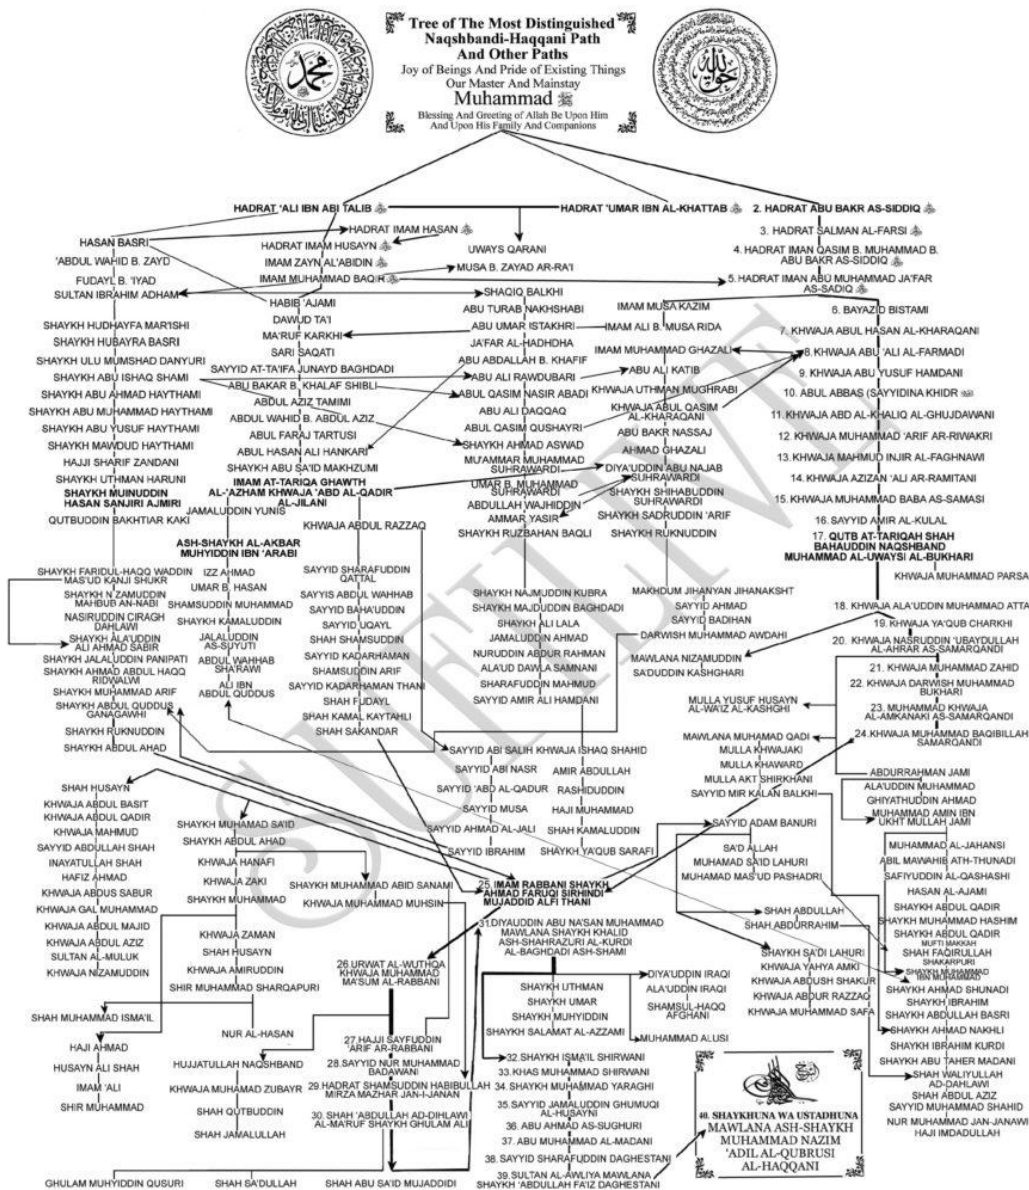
Tree of The Most Distinguished Naqshbandi-Haqqani Path And Other Paths
Joy of Beings And Pride of Existing Things
Our Master And Mainstay
Muhammad ﷺ
Blessing And Greeting of Allah Be Upon Him And Upon His Family And Companions

HADRAT 'ALI IBN ABI TALIB
HADRAT 'UMAR IBN AL-KHATTAB
2. HADRAT ABU BAKR AS-SIDDIQ
HASAN BASRI
HADRAT IMAM HASAN
HADRAT IMAM HUSAYN
UWAYS QARANI
3. HADRAT SALMAN AL-FARSI
4. HADRAT IMAN QASIM B. MUHAMMAD B. ABU BAKR AS-SIDDIQ
'ABDUL WAHID B. ZAYD
IMAM ZAYN AL'ABIDIN
FUDAYL B. 'IYAD
IMAM MUHAMMAD BAQIR
MUSA B. ZAYAD AR-RA'I
5. HADRAT IMAN ABU MUHAMMAD JA'FAR AS-SADIQ
SULTAN IBRAHIM ADHAM
HABIB 'AJAMI
SHAQIQ BALKHI
IMAM MUSA KAZIM
6. BAYAZID BISTAMI
SHAYKH HUDHAYFA MAR'ISHI
DAWUD TA'I
ABU TURAB NAKHSHABI
SHAYKH HUBAYRA BASRI
MA'RUF KARKHI
ABU UMAR ISTAKHRI
IMAM ALI B. MUSA RIDA
7. KHWAJA ABUL HASAN AL-KHARAQANI
SHAYKH ULU MUMSHAD DANYURI
SARI SAQATI
JA'FAR AL-HADHDHA
IMAM MUHAMMAD GHAZALI
8. KHWAJA ABU 'ALI AL-FARMADI
SHAYKH ABU ISHAQ SHAMI
SAYYID AT-TA'IFA JUNAYD BAGHDADI
ABU ABDALLAH B. KHAFIF
9. KHWAJA ABU YUSUF HAMDANI
SHAYKH ABU AHMAD HAYTHAMI
ABU BAKAR B. KHALAF SHIBLI
ABU ALI RAWDUBARI
ABU ALI KATIB
SHAYKH ABU MUHAMMAD HAYTHAMI
ABDUL AZIZ TAMIMI
ABUL QASIM NASIR ABADI
KHWAJA UTHMAN MUGHRABI
10. ABUL ABBAS (SAYYIDINA KHIDR
SHAYKH ABU YUSUF HAYTHAMI
ABDUL WAHID B. ABDUL AZIZ
ABU ALI DAQQAQ
KHWAJA ABUL QASIM AL-KHARAQANI
11. KHWAJA ABD AL-KHALIQ AL-GHUJDAWANI
SHAYKH MAWDUD HAYTHAMI
ABUL FARAJ TARTUSI
ABUL QASIM QUSHAYRI
ABU BAKR NASSAJ
12. KHWAJA MUHAMMAD 'ARIF AR-RIWAKRI
HAJJI SHARIF ZANDANI
ABUL HASAN ALI HANKARI
SHAYKH AHMAD ASWAD
AHMAD GHAZALI
13. KHWAJA MAHMUD INJIR AL-FAGHNAWI
SHAYKH UTHMAN HARUNI
SHAYKH ABU SA'ID MAKHZUMI
MU'AMMAR MUHAMMAD SUHRAWARDI
14. KHWAJA AZIZAN 'ALI AR-RAMITANI
SHAYKH MUINUDDIN HASAN SANJIRI AJMIRI
IMAM AT-TARIQA GHAWTH AL-'AZHAM KHWAJA 'ABD AL-QADIR AL-JILANI
DIYA'UDDIN ABU NAJAB SUHRAWARDI
UMAR B. MUHAMMAD SUHRAWARDI
15. KHWAJA MUHAMMAD BABA AS-SAMASI
QUTBUDDIN BAKHTIAR KAKI
JAMALUDDIN YUNIS
ABDULLAH WAJHIDDIN
SHAYKH SHIHABUDDIN SUHRAWARDI
AMMAR YASIR
SHAYKH SADRUDDIN 'ARIF
16. SAYYID AMIR AL-KULAL
KHWAJA ABDUL RAZZAQ
SHAYKH RUZBAHAN BAQLI
SHAYKH RUKNUDDIN
17. QUTB AT-TARIQAH SHAH BAHAUDDIN NAQSHBAND MUHAMMAD AL-UWAYSI AL-BUKHARI
ASH-SHAYKH AL-AKBAR MUHYIDDIN IBN 'ARABI
SAYYID SHARAFUDDIN QATTAL
KHWAJA MUHAMMAD PARSA
SHAYKH FARIDUL-HAQQ WADDIN MAS'UD KANJI SHUKR
IZZ AHMAD
SAYYIS ABDUL WAHHAB
SHAYKH NAJMUDDIN KUBRA
MAKHDUM JIHANYAN JIHANAKSHT
SHAYKH N ZAMUDDIN MAHBUB AN-NABI
UMAR B. HASAN
SAYYID BAHA'UDDIN
SHAYKH MAJDUDDIN BAGHDADI
SAYYID AHMAD
18. KHWAJA ALA'UDDIN MUHAMMAD ATTAR
NASIRUDDIN CIRAGH DAHLAWI
SHAMSUDDIN MUHAMMAD
SAYYID UQAYL
SHAYKH ALI LALA
SAYYID BADIHAN
19. KHWAJA YA'QUB CHARKHI
SHAYKH ALA'UDDIN ALI AHMAD SABIR
SHAYKH KAMALUDDIN
SHAH SHAMSUDDIN
JAMALUDDIN AHMAD
DARWISH MUHAMMAD AWDAHI
20. KHWAJA NASRUDDIN 'UBAYDULLAH AL-AHRAR AS-SAMARQANDI
SHAYKH JALALUDDIN PANIPATI
JALALUDDIN AS-SUYUTI
SAYYID KADARHAMAN
NURUDDIN ABDUR RAHMAN
MAWLANA NIZAMUDDIN
21. KHWAJA MUHAMMAD ZAHID
SHAYKH AHMAD ABDUL HAQQ RIDWALWI
ABDUL WAHHAB SHA'RAWI
SHAMSUDDIN ARIF
ALA'UD DAWLA SAMNANI
SA'DUDDIN KASHGHARI
22. KHWAJA DARWISH MUHAMMAD BUKHARI
SHAYKH MUHAMMAD ARIF
ALI IBN ABDUL QUDDUS
SAYYID KADARHAMAN THANI
SHARAFUDDIN MAHMUD
MULLA YUSUF HUSAYN AL-WA'IZ AL-KASHGHI
23. MUHAMMAD KHWAJA AL-AMKANAKI AS-SAMARQANDI
SHAYKH ABDUL QUDDUS GANAGAWHI
SHAH FUDAYL
SAYYID AMIR ALI HAMDANI
MAWLANA MUHAMAD QADI
24. KHWAJA MUHAMMAD BAQIBILLAH SAMARQANDI
SHAYKH RUKNUDDIN
SHAH KAMAL KAYTAHLI
MULLA KHWAJAKI
SHAYKH ABDUL AHAD
SHAH SAKANDAR
SAYYID ABI SALIH KHWAJA ISHAQ SHAHID
MULLA KHAWARD
ABDURRAHMAN JAMI
SAYYID ABI NASR
AMIR ABDULLAH
MULLA AKT SHIRKHANI
ALA'UDDIN MUHAMMAD
SHAH HUSAYN
SAYYID 'ABD AL-QADUR
RASHIDUDDIN
SAYYID MIR KALAN BALKHI
GHIYATHUDDIN AHMAD
KHWAJA ABDUL BASIT
SAYYID MUSA
HAJI MUHAMMAD
MUHAMMAD AMIN IBN UKHT MULLAH JAMI
KHWAJA ABDUL QADIR
SHAYKH MUHAMAD SA'ID
SAYYID AHMAD AL-JALI
SHAH KAMALUDDIN
SAYYID ADAM BANURI
KHWAJA MAHMUD
SHAYKH ABDUL AHAD
MUHAMMAD AL-JAHANSI
SAYYID ABDULLAH SHAH
SAYYID IBRAHIM
SHAYKH YA'QUB SARAFI
SA'D ALLAH
ABIL MAWAHIB ATH-THUNADI
INAYATULLAH SHAH
KHWAJA HANAFI
MUHAMAD SA'ID LAHURI
SAFIYUDDIN AL-QASHASHI
HAFIZ AHMAD
KHWAJA ZAKI
SHAYKH MUHAMMAD ABID SANAMI
25. IMAM RABBANI SHAYKH AHMAD FARUQI SIRHINDI MUJADDID ALFI THANI
MUHAMMAD MAS'UD PASHADRI
HASAN AL-AJAMI
KHWAJA ABDUS SABUR
SHAYKH MUHAMMAD
KHWAJA MUHAMMAD MUHSIN
SHAYKH ABDUL QADIR
KHWAJA GAL MUHAMMAD
31. DIYAUDDIN ABU NA'SAN MUHAMMAD MAWLANA SHAYKH KHALID ASH-SHAHRAZURI AL-KURDI AL-BAGHDADI ASH-SHAMI
SHAYKH MUHAMMAD HASHIM
KHWAJA ABDUL MAJID
KHWAJA ZAMAN
SHAH ABDULLAH
SHAYKH ABDUL QADIR
KHWAJA ABDUL AZIZ
SHAH HUSAYN
SHAH ABDURRAHIM
MUFTI MAKKAH SHAH FAQIRULLAH SHAKARPURI
SULTAN AL-MULUK
KHWAJA AMIRUDDIN
26. URWAT AL-WUTHQA KHWAJA MUHAMMAD MA'SUM AL-RABBANI
DIYA'UDDIN IRAQI
SHAYKH SA'DI LAHURI
SHAYKH MUHAMMAD IBN MUHAMMAD
KHWAJA NIZAMUDDIN
SHIR MUHAMMAD SHARQAPURI
SHAYKH UTHMAN
ALA'UDDIN IRAQI
KHWAJA YAHYA AMKI
SHAYKH AHMAD SHUNADI
SHAYKH UMAR
SHAMSUL-HAQQ AFGHANI
KHWAJA ABDUSH SHAKUR
SHAYKH IBRAHIM
SHAH MUHAMMAD ISMA'IL
SHAYKH MUHYIDDIN
KHWAJA ABDUR RAZZAQ
SHAYKH ABDULLAH BASRI
NUR AL-HASAN
SHAYKH SALAMAT AL-AZZAMI
MUHAMMAD ALUSI
KHWAJA MUHAMMAD SAFA
SHAYKH AHMAD NAKHLI
HAJI AHMAD
27. HAJJI SAYFUDDIN 'ARIF AR-RABBANI
32. SHAYKH ISMA'IL SHIRWANI
SHAYKH IBRAHIM KURDI
HUSAYN ALI SHAH
HUJJATULLAH NAQSHBAND
28. SAYYID NUR MUHAMMAD BADAWANI
33. KHAS MUHAMMAD SHIRWANI
SHAYKH ABU TAHER MADANI
IMAM 'ALI
KHWAJA MUHAMAD ZUBAYR
29. HADRAT SHAMSUDDIN HABIBULLAH MIRZA MAZHAR JAN-I-JANAN
34. SHAYKH MUHAMMAD YARAGHI
SHAH WALIYULLAH AD-DAHLAWI
SHIR MUHAMMAD
SHAH QUTBUDDIN
35. SAYYID JAMALUDDIN GHUMUQI AL-HUSAYNI
SHAH ABDUL AZIZ
SHAH JAMALULLAH
36. ABU AHMAD AS-SUGHURI
SAYYID MUHAMMAD SHAHID
30. SHAH 'ABDULLAH AD-DIHLAWI AL-MA'RUF SHAYKH GHULAM ALI
37. ABU MUHAMMAD AL-MADANI
NUR MUHAMMAD JAN-JANAWI
38. SAYYID SHARAFUDDIN DAGHESTANI
HAJI IMDADULLAH
40. SHAYKHUNA WA USTADHUNA MAWLANA ASH-SHAYKH MUHAMMAD NAZIM 'ADIL AL-QUBRUSI AL-HAQQANI
GHULAM MUHYIDDIN QUSURI
SHAH SA'DULLAH
SHAH ABU SA'ID MUJADDIDI
39. SULTAN AL-AWLIYA MAWLANA SHAYKH 'ABDULLAH FA'IZ DAGHESTANI